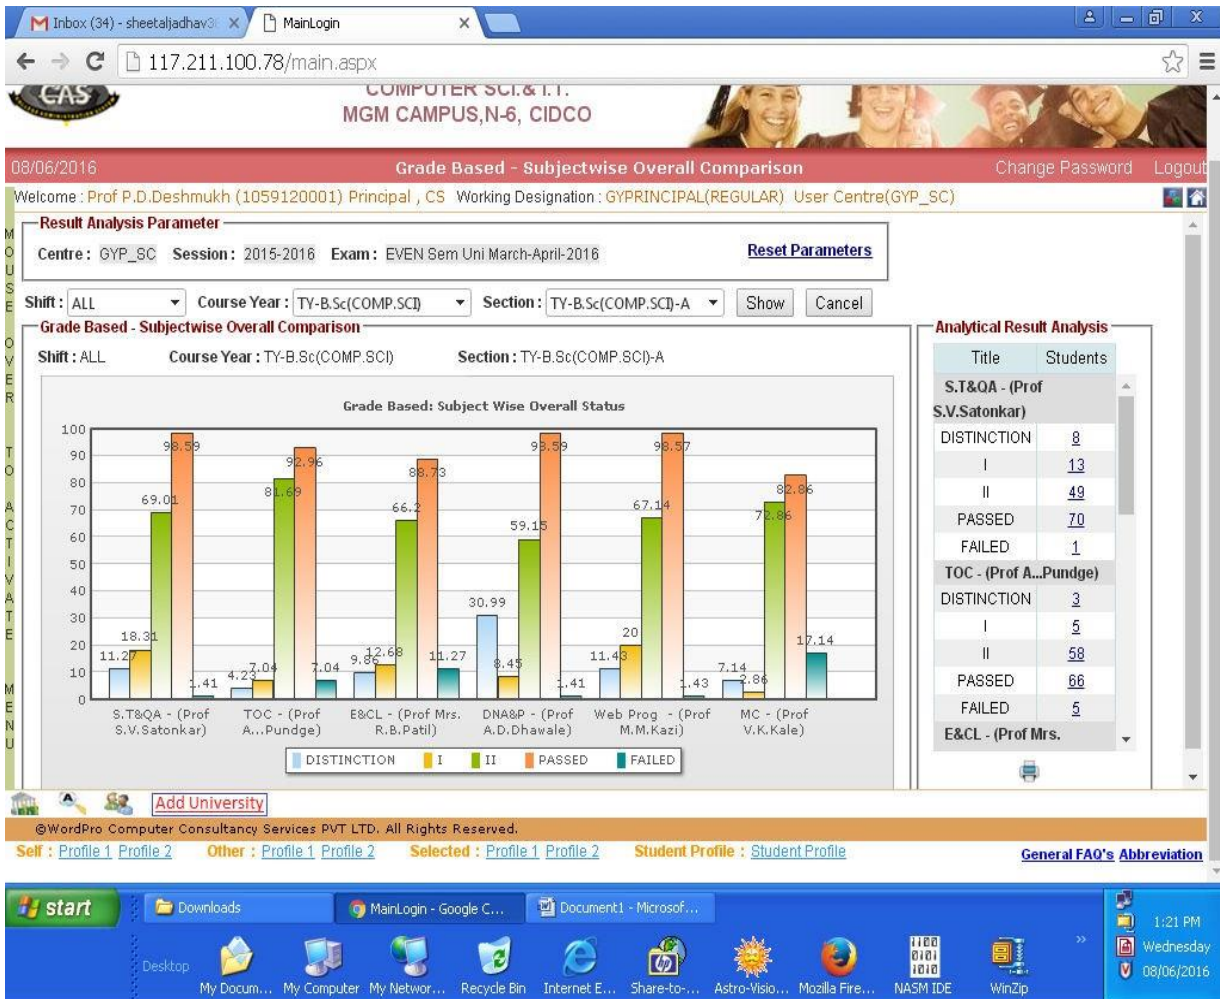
Inbox (34) - sheetaljadhav3
MainLogin
117.211.100.78/main.aspx

CAS
COMPUTER SCI.& I.T.
MGM CAMPUS,N-6, CIDCO

08/06/2016
Grade Based - Subjectwise Overall Comparison
Change Password
Logout

Welcome : Prof P.D.Deshmukh (1059120001) Principal , CS Working Designation : GYPRINCIPAL(REGULAR) User Centre(GYP_SC)

MOUSE OVER TO ACTIVATE MENU

Result Analysis Parameter
Centre : GYP_SC Session : 2015-2016 Exam : EVEN Sem Uni March-April-2016
Reset Parameters

Shift : ALL Course Year : TY-B.Sc(COMP.SCI) Section : TY-B.Sc(COMP.SCI)-A Show Cancel

Grade Based - Subjectwise Overall Comparison
Shift : ALL Course Year : TY-B.Sc(COMP.SCI) Section : TY-B.Sc(COMP.SCI)-A

Grade Based: Subject Wise Overall Status
100 90 80 70 60 50 40 30 20 10 0
11.27 18.31 69.01 98.59 1.41
4.23 7.04 81.69 92.96 7.04
9.86 12.68 66.2 88.73 11.27
30.99 8.45 59.15 98.59 1.41
11.43 20 67.14 98.57 1.43
7.14 2.86 72.86 82.86 17.14
S.T&QA - (Prof S.V.Satonkar)
TOC - (Prof A...Pundge)
E&CL - (Prof Mrs. R.B.Patil)
DNA&P - (Prof A.D.Dhawale)
Web Prog - (Prof M.M.Kazi)
MC - (Prof V.K.Kale)
DISTINCTION I II PASSED FAILED

Analytical Result Analysis
| Title | Students |
|---|---|
| S.T&QA - (Prof S.V.Satonkar) | |
| DISTINCTION | 8 |
| I | 13 |
| II | 49 |
| PASSED | 70 |
| FAILED | 1 |
| TOC - (Prof A...Pundge) | |
| DISTINCTION | 3 |
| I | 5 |
| II | 58 |
| PASSED | 66 |
| FAILED | 5 |
| E&CL - (Prof Mrs. | |

Add University
©WordPro Computer Consultancy Services PVT LTD. All Rights Reserved.
Self : Profile 1 Profile 2 Other : Profile 1 Profile 2 Selected : Profile 1 Profile 2 Student Profile : Student Profile
General FAQ's Abbreviation

start
Downloads
MainLogin - Google C...
Document1 - Microsof...
Desktop
My Docum... My Computer My Networ... Recycle Bin Internet E... Share-to-... Astro-Visio... Mozilla Fire... NASM IDE WinZip
1:21 PM
Wednesday
08/06/2016